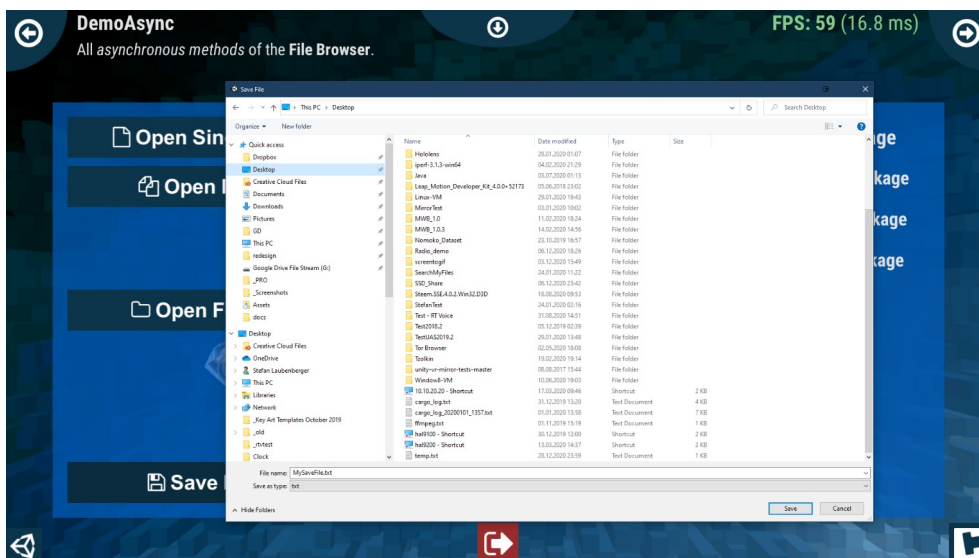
DemoAsync
All asynchronous methods of the File Browser.

FPS: 59 (16.8 ms)

Open Sin
Open
Open F
Save

age
kage
kage
kage

Save File

This PC › Desktop

Search Desktop

Organize ▾ New folder

Quick access
Dropbox
Desktop
Creative Cloud Files
Documents
Downloads
Pictures
GD
This PC
redesign
Google Drive File Stream (G:)
_PRO
_Screenshots
Assets
docs
Desktop
Creative Cloud Files
OneDrive
Stefan Laubenberger
This PC
Libraries
Network
_Key Art Templates October 2019
_old
_rtvtest
Clock

| Name | Date modified | Type | Size |
|---|---|---|---|
| Hololens | 28.01.2020 01:07 | File folder | |
| iperf-3.1.3-win64 | 04.02.2020 21:29 | File folder | |
| Java | 03.07.2020 01:13 | File folder | |
| Leap_Motion_Developer_Kit_4.0.0+52173 | 05.06.2018 23:02 | File folder | |
| Linux-VM | 29.01.2020 19:43 | File folder | |
| MirrorTest | 03.01.2020 10:02 | File folder | |
| MWB_1.0 | 11.02.2020 18:24 | File folder | |
| MWB_1.0.3 | 14.02.2020 14:56 | File folder | |
| Nomoko_Dataset | 23.10.2019 16:57 | File folder | |
| Radio_demo | 06.12.2020 18:26 | File folder | |
| screentogif | 03.12.2020 15:49 | File folder | |
| SearchMyFiles | 24.01.2020 11:22 | File folder | |
| SSD_Share | 06.12.2020 23:42 | File folder | |
| Steem.SSE.4.0.2.Win32.D3D | 10.08.2020 09:53 | File folder | |
| StefanTest | 24.01.2020 02:16 | File folder | |
| Test - RT Voice | 31.08.2020 14:51 | File folder | |
| Test2018.2 | 05.12.2019 02:39 | File folder | |
| TestUAS2019.2 | 29.01.2020 13:48 | File folder | |
| Tor Browser | 02.05.2020 18:08 | File folder | |
| Toolkin | 19.02.2020 19:14 | File folder | |
| unity-vr-mirror-tests-master | 08.08.2017 15:44 | File folder | |
| Windows8-VM | 10.06.2020 19:03 | File folder | |
| 10.10.20.20 - Shortcut | 17.03.2020 09:46 | Shortcut | 2 KB |
| cargo_log.txt | 31.12.2019 13:20 | Text Document | 4 KB |
| cargo_log_20200101_1357.txt | 01.01.2020 13:58 | Text Document | 7 KB |
| ffmpeg.txt | 01.11.2019 15:19 | Text Document | 1 KB |
| hal9100 - Shortcut | 30.12.2019 12:00 | Shortcut | 2 KB |
| hal9200 - Shortcut | 13.03.2020 14:37 | Shortcut | 2 KB |
| temp.txt | 28.12.2020 23:59 | Text Document | 1 KB |

File name: MySaveFile.txt
Save as type: txt

Hide Folders

Save
Cancel